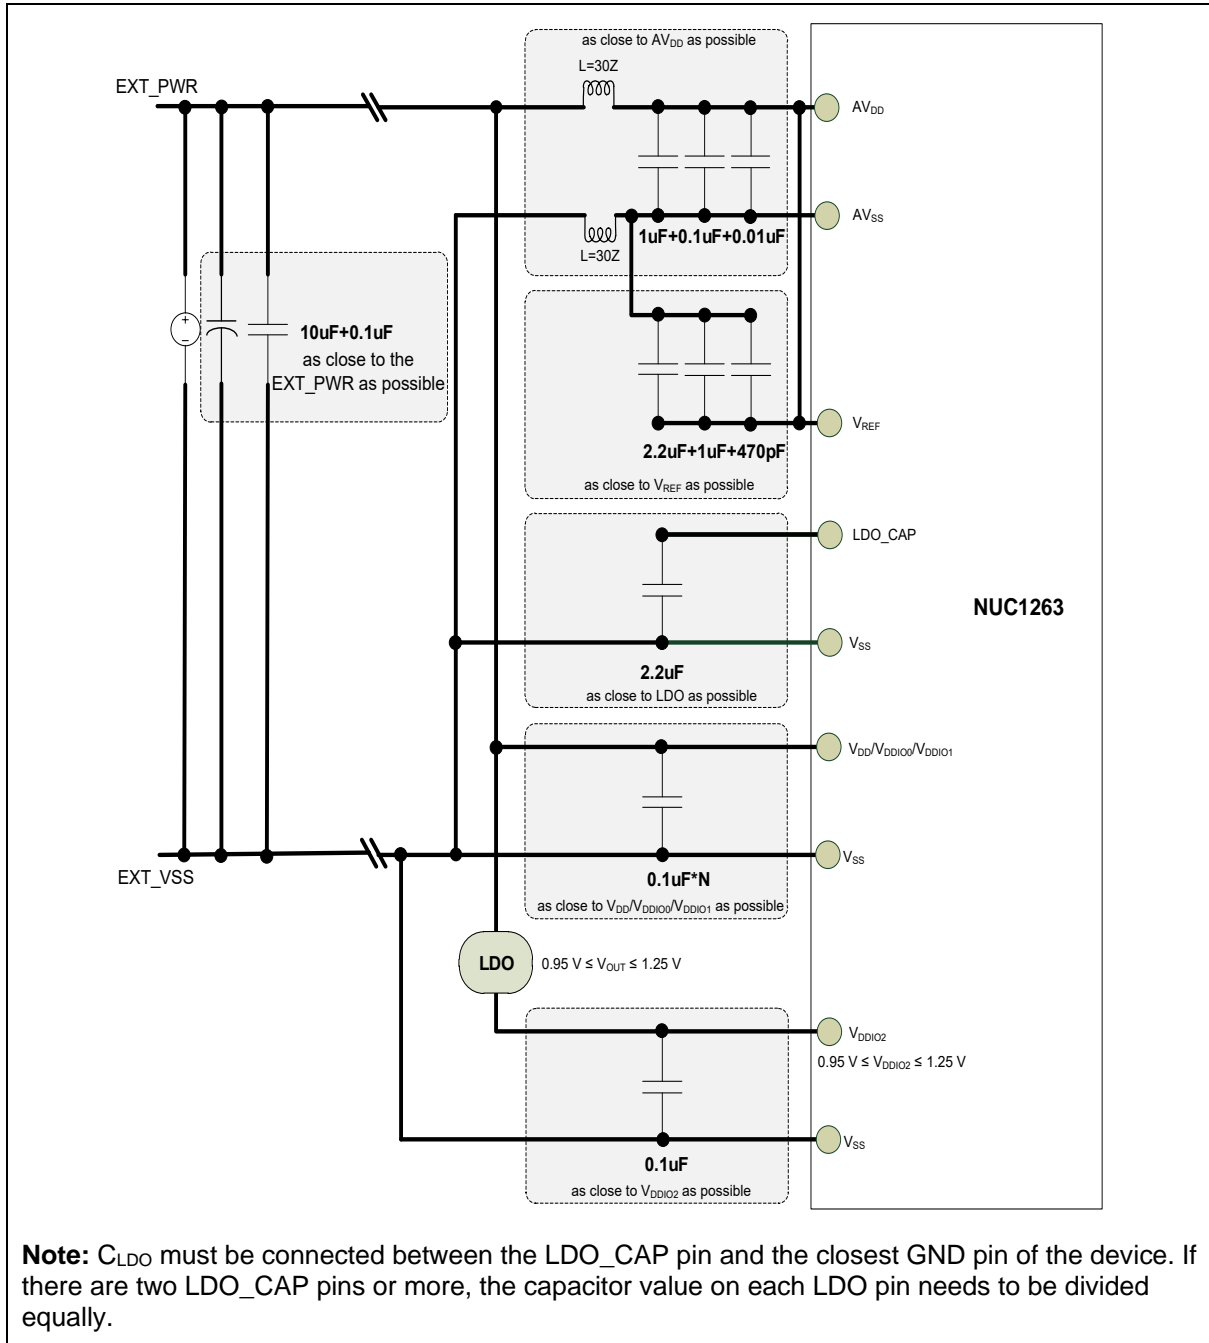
as close to $AV_{DD}$ as possible

EXT_PWR

L=30Z

$AV_{DD}$

$AV_{SS}$

L=30Z

1uF+0.1uF+0.01uF

+

–

10uF+0.1uF

as close to the EXT_PWR as possible

$V_{REF}$

2.2uF+1uF+470pF

as close to $V_{REF}$ as possible

LDO_CAP

NUC1263

$V_{SS}$

2.2uF

as close to LDO as possible

$V_{DD}/V_{DDIO0}/V_{DDIO1}$

EXT_VSS

$V_{SS}$

0.1uF*N

as close to $V_{DD}/V_{DDIO0}/V_{DDIO1}$ as possible

LDO

$0.95 V \le V_{OUT} \le 1.25 V$

$V_{DDIO2}$

$0.95 V \le V_{DDIO2} \le 1.25 V$

$V_{SS}$

0.1uF

as close to $V_{DDIO2}$ as possible

**Note:** $C_{LDO}$ must be connected between the LDO_CAP pin and the closest GND pin of the device. If there are two LDO_CAP pins or more, the capacitor value on each LDO pin needs to be divided equally.